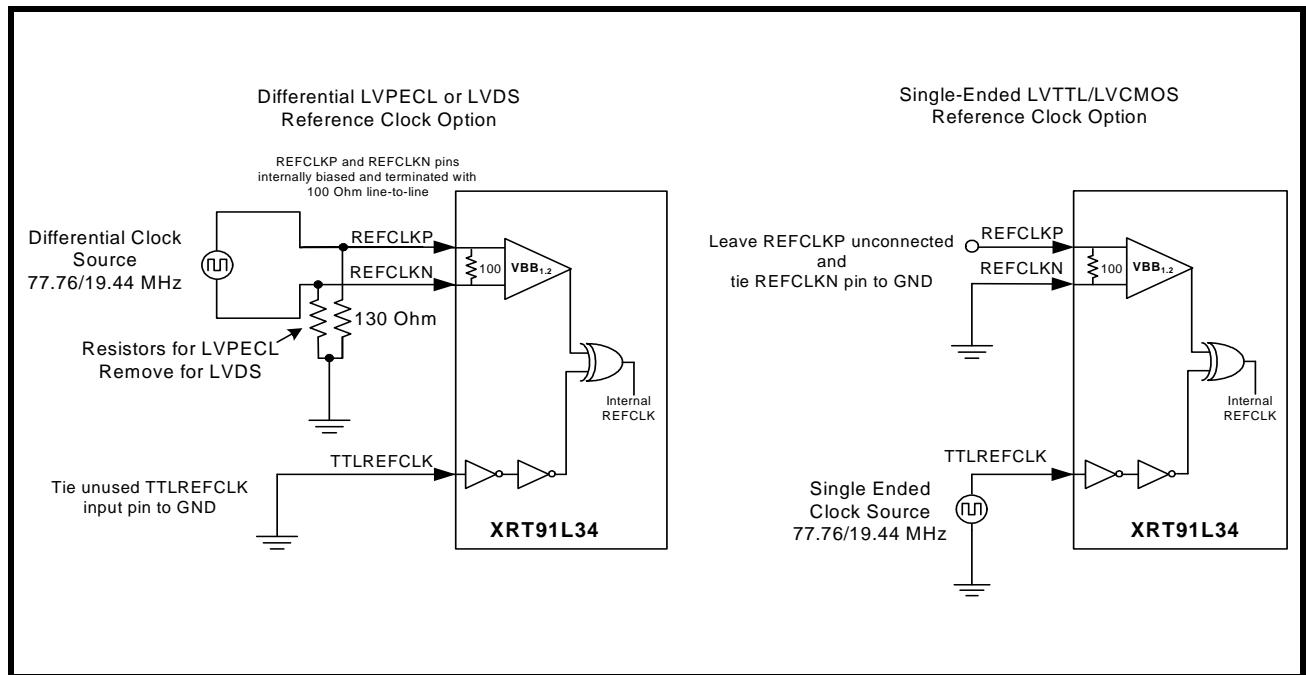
Differential LVPECL or LVDS
Reference Clock Option

REFCLKP and REFCLKN pins internally biased and terminated with 100 Ohm line-to-line

Differential Clock Source
77.76/19.44 MHz

REFCLKP

REFCLKN

100

$VBB_{1.2}$

130 Ohm

Resistors for LVPECL
Remove for LVDS

Internal REFCLK

TTLREFCLK

Tie unused TTLREFCLK input pin to GND

XRT91L34

Single-Ended LVTTL/LVCMOS
Reference Clock Option

Leave REFCLKP unconnected and tie REFCLKN pin to GND

REFCLKP

REFCLKN

100

$VBB_{1.2}$

Internal REFCLK

TTLREFCLK

Single Ended Clock Source
77.76/19.44 MHz

XRT91L34